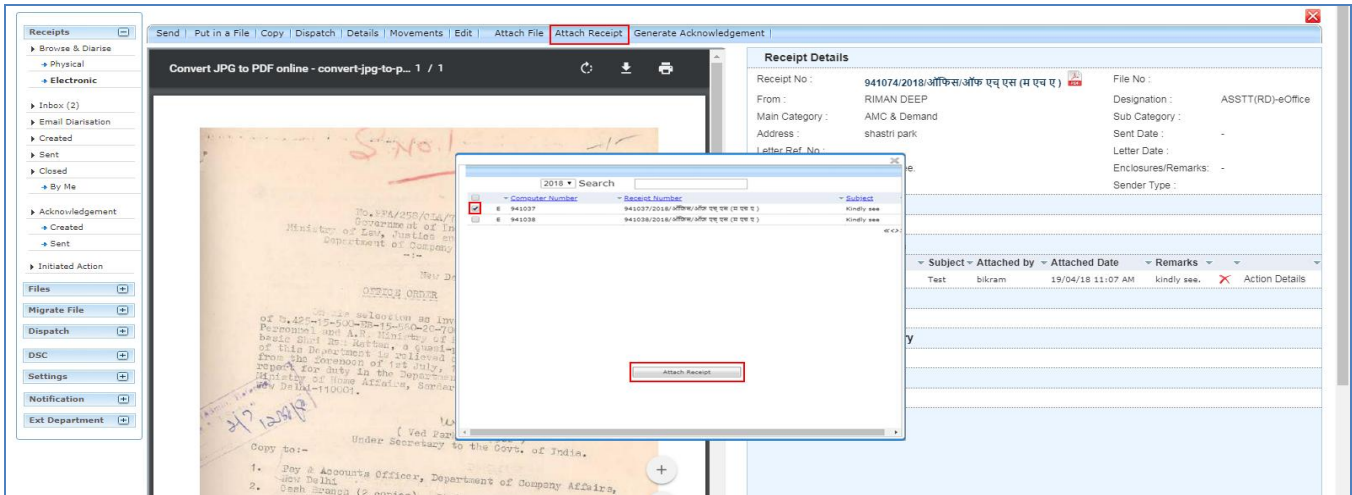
Receipts
Browse & Diarise
Physical
Electronic
Inbox (2)
Email Diarisation
Created
Sent
Closed
By Me
Acknowledgement
Created
Sent
Initiated Action
Files
Migrate File
Dispatch
DSC
Settings
Notification
Ext Department

Send | Put in a File | Copy | Dispatch | Details | Movements | Edit | Attach File | Attach Receipt | Generate Acknowledgement |

Convert JPG to PDF online - convert-jpg-to-p... 1 / 1

No.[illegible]
Government of In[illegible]
Ministry of Law, Justice an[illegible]
Department of Company
New D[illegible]
OFFICE ORDER
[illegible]
Copy to:-
1. Pay & Accounts Officer, Department of Company Affairs, New Delhi
2. Sash Branch (2 copies)
( Ved Par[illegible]
Under Secretary to the Govt. of India.

Receipt Details
Receipt No : 941074/2018/ऑफिस/ऑफ एच् एस (म एच ए)
File No :
From : RIMAN DEEP
Designation : ASSTT(RD)-eOffice
Main Category : AMC & Demand
Sub Category :
Address : shastri park
Sent Date : -
Letter Ref. No :
Letter Date :
Enclosures/Remarks: -
Sender Type :

2018 Search
| | | Computer Number | Receipt Number | Subject |
|---|---|---|---|---|
| ✔ | E | 941037 | 941037/2018/ऑफिस/ऑफ एच् एस (म एच ए) | Kindly see |
| | E | 941038 | 941038/2018/ऑफिस/ऑफ एच् एस (म एच ए) | Kindly see |

Attach Receipt

Subject Attached by Attached Date Remarks
Test bikram 19/04/18 11:07 AM kindly see. Action Details